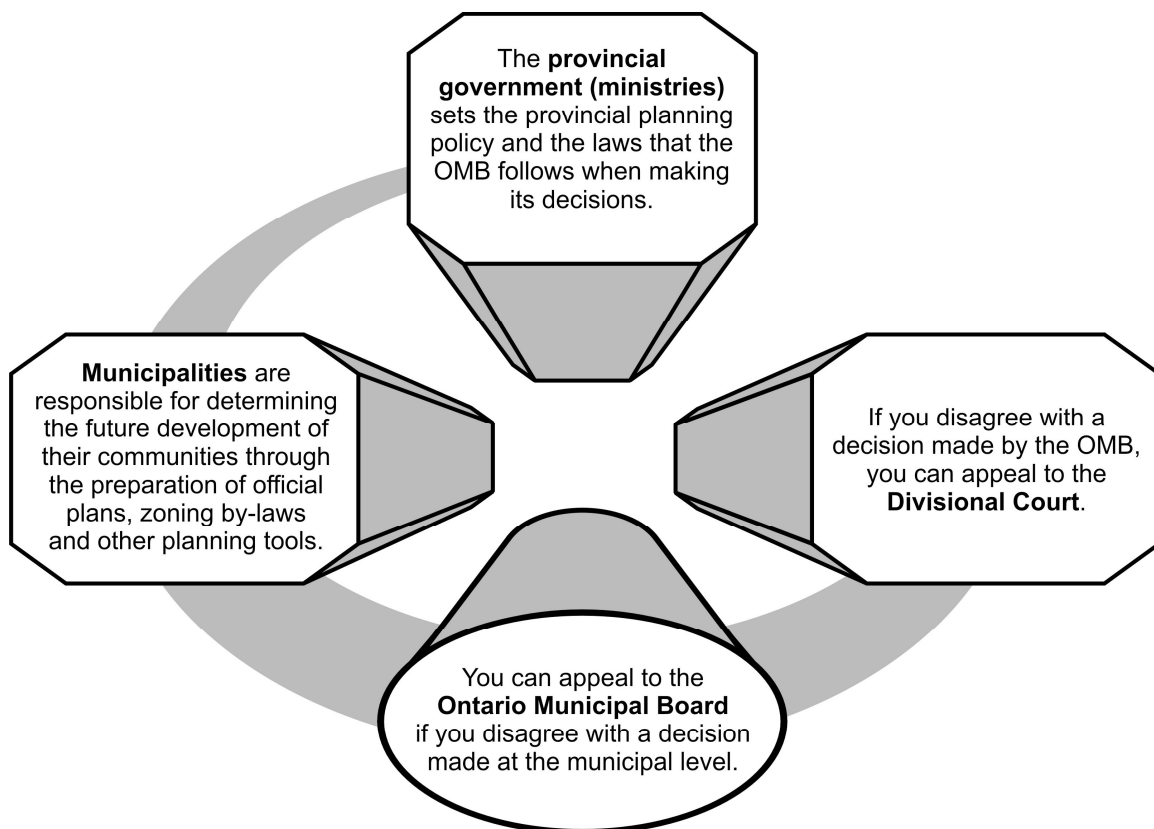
The provincial government (ministries) sets the provincial planning policy and the laws that the OMB follows when making its decisions.

Municipalities are responsible for determining the future development of their communities through the preparation of official plans, zoning by-laws and other planning tools.

If you disagree with a decision made by the OMB, you can appeal to the Divisional Court.

You can appeal to the Ontario Municipal Board if you disagree with a decision made at the municipal level.